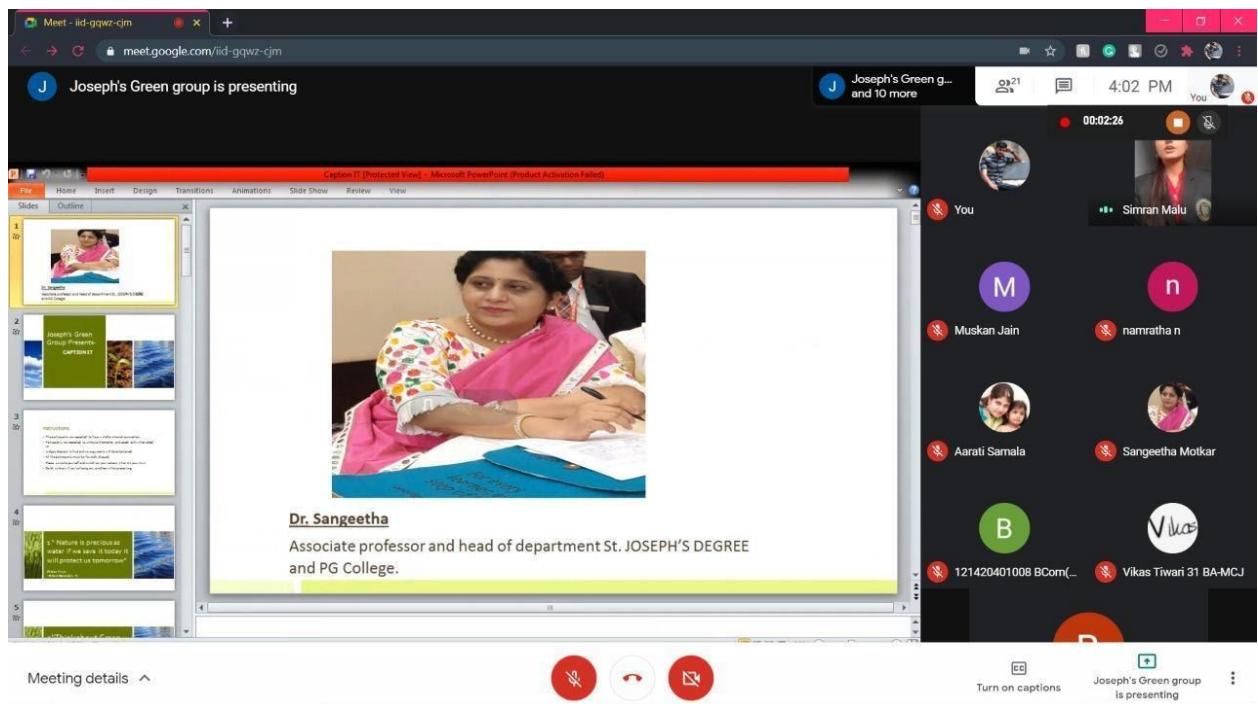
Meet - iid-gqwz-cjm

meet.google.com/iid-gqwz-cjm

J Joseph's Green group is presenting

J Joseph's Green g... and 10 more

21

4:02 PM

You

00:02:26

Caption IT [Protected View] - Microsoft PowerPoint (Product Activation Failed)

File Home Insert Design Transitions Animations Slide Show Review View

Slides Outline

1

Dr. Sangeetha

2

Joseph's Green Group Presents- CAPTION IT

3

Instructions

4

1." Nature is precious as water if we save it today it will protect us tomorrow"

5

Dr. Sangeetha

Associate professor and head of department St. JOSEPH'S DEGREE and PG College.

You

Simran Malu

M

Muskan Jain

n

namratha n

Aarati Samala

Sangeetha Motkar

B

121420401008 BCom(...

Vikas Tiwari 31 BA-MCJ

Meeting details

Turn on captions

Joseph's Green group is presenting